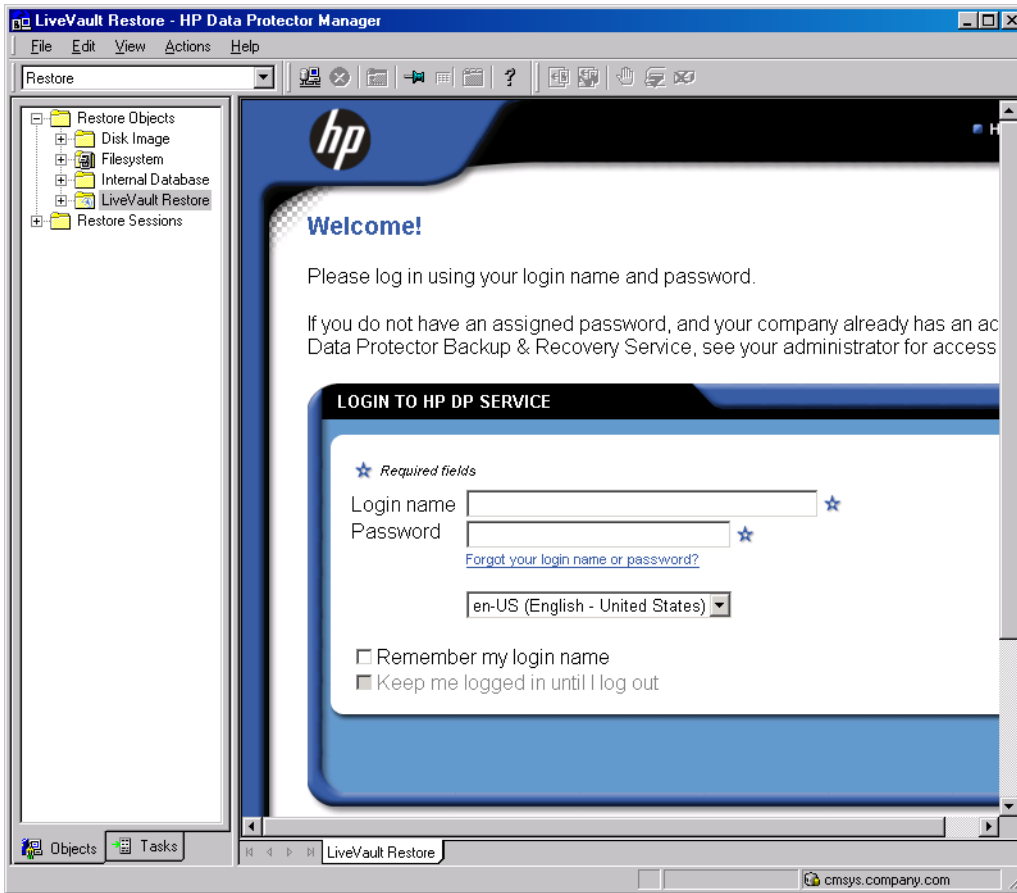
LiveVault Restore - HP Data Protector Manager

File Edit View Actions Help

Restore

Restore Objects
Disk Image
Filesystem
Internal Database
LiveVault Restore
Restore Sessions

hp

H

Welcome!

Please log in using your login name and password.

If you do not have an assigned password, and your company already has an ac
Data Protector Backup & Recovery Service, see your administrator for access

LOGIN TO HP DP SERVICE

Required fields

Login name
Password
Forgot your login name or password?

en-US (English - United States)

Remember my login name
Keep me logged in until I log out

Objects Tasks

LiveVault Restore

cmsys.company.com